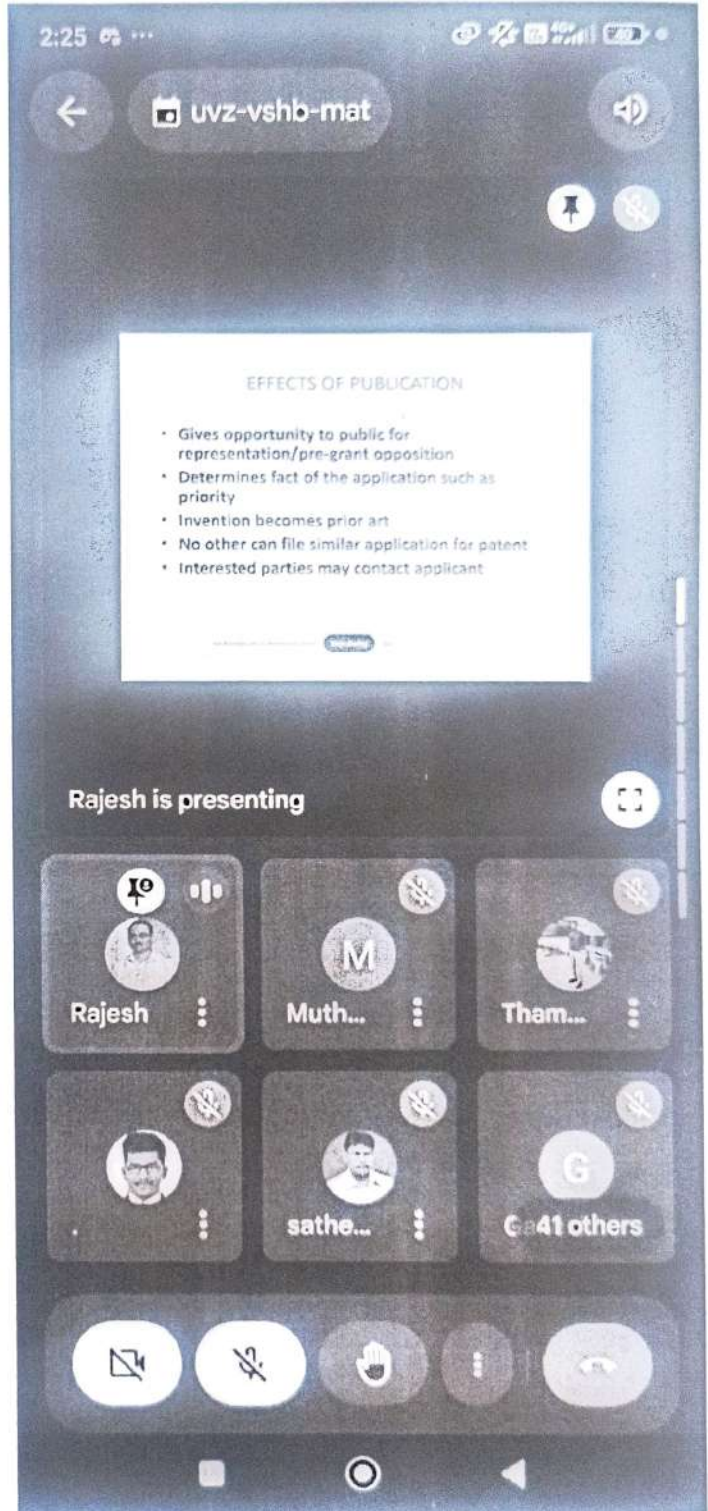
2:25

uvz-vshb-mat

EFFECTS OF PUBLICATION

- Gives opportunity to public for representation/pre-grant opposition
- Determines fact of the application such as priority
- Invention becomes prior art
- No other can file similar application for patent
- Interested parties may contact applicant

Rajesh is presenting

Rajesh

M
Muth...

Tham...

sathe...

G
Ga41 others